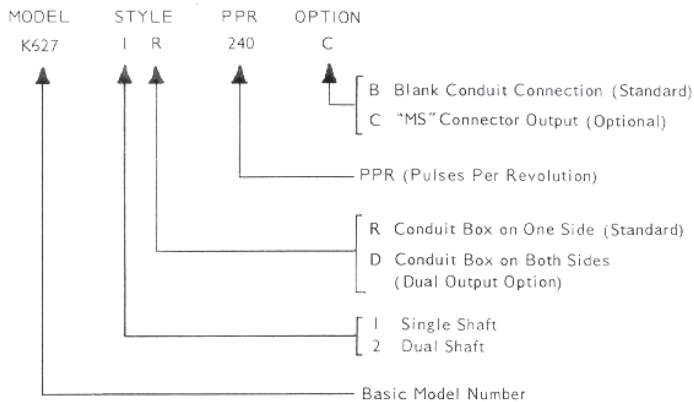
MODEL STYLE PPR OPTION

K627 I R 240 C

B Blank Conduit Connection (Standard)
C "MS" Connector Output (Optional)

PPR (Pulses Per Revolution)

R Conduit Box on One Side (Standard)
D Conduit Box on Both Sides (Dual Output Option)

I Single Shaft
2 Dual Shaft

Basic Model Number